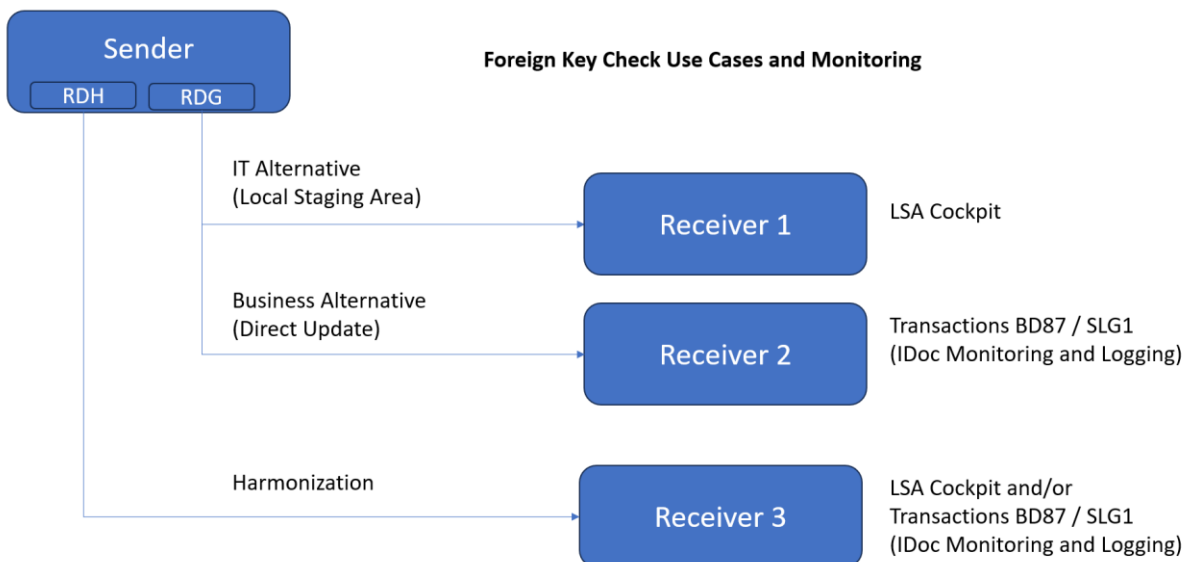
Sender

RDH

RDG

Foreign Key Check Use Cases and Monitoring

IT Alternative
(Local Staging Area)

Receiver 1

LSA Cockpit

Business Alternative
(Direct Update)

Receiver 2

Transactions BD87 / SLG1
(IDoc Monitoring and Logging)

Harmonization

Receiver 3

LSA Cockpit and/or
Transactions BD87 / SLG1
(IDoc Monitoring and Logging)